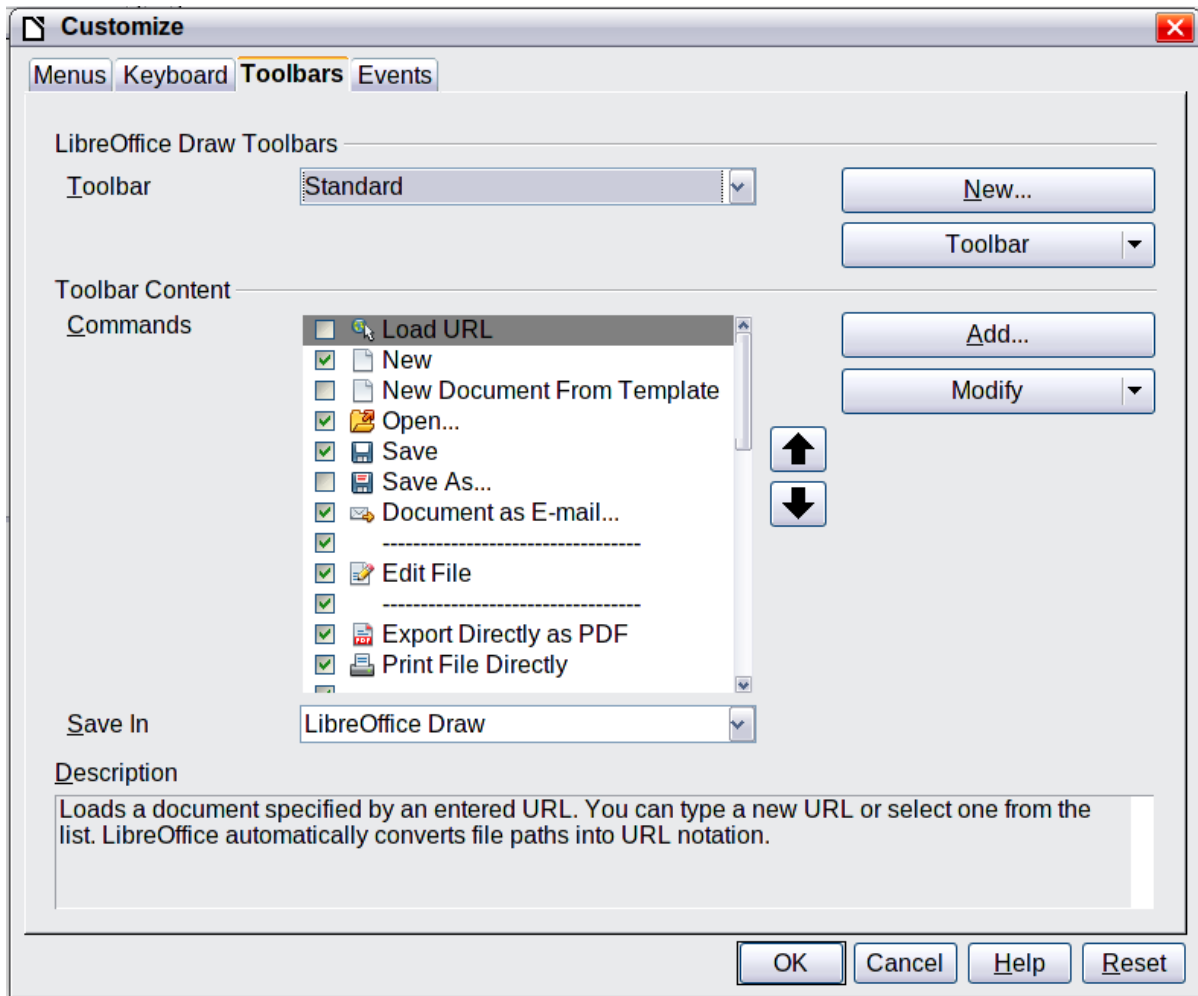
Customize

Menus Keyboard Toolbars Events

LibreOffice Draw Toolbars

Toolbar Standard

New...

Toolbar

Toolbar Content

Commands

Load URL
New
New Document From Template
Open...
Save
Save As...
Document as E-mail...
---------------------------------
Edit File
---------------------------------
Export Directly as PDF
Print File Directly

Add...

Modify

Save In LibreOffice Draw

Description

Loads a document specified by an entered URL. You can type a new URL or select one from the list. LibreOffice automatically converts file paths into URL notation.

OK Cancel Help Reset